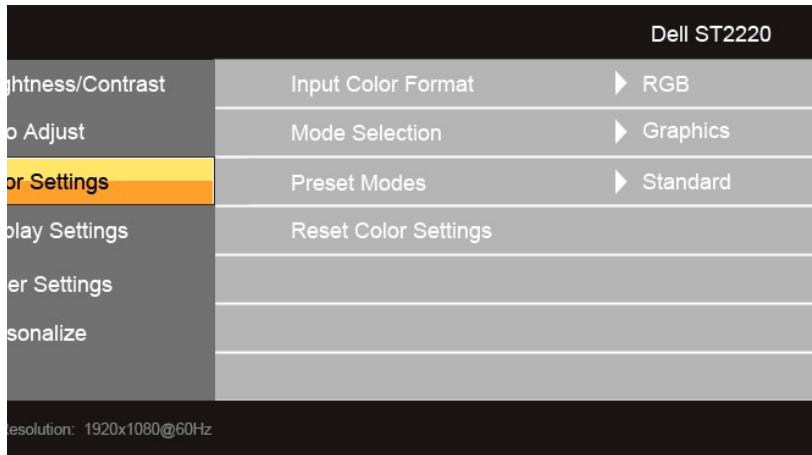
Dell ST2220

ghtness/Contrast
o Adjust
or Settings
play Settings
er Settings
sonalize

Input Color Format RGB
Mode Selection Graphics
Preset Modes Standard
Reset Color Settings

esolution: 1920x1080@60Hz